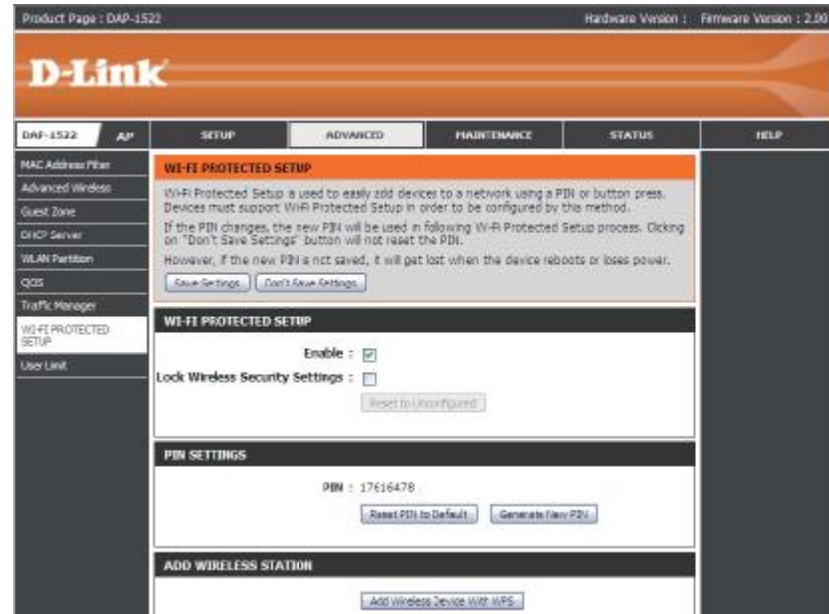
Product Page : DAP-1522

Hardware Version : Firmware Version : 2.00

D-Link

DAP-1522 AP

SETUP | ADVANCED | MAINTENANCE | STATUS | HELP

MAC Address Filter
Advanced Wireless
Guest Zone
DHCP Server
WLAN Partition
QOS
Traffic Manager
WI-FI PROTECTED SETUP
User Limit

WI-FI PROTECTED SETUP

Wi-Fi Protected Setup is used to easily add devices to a network using a PIN or button press. Devices must support Wi-Fi Protected Setup in order to be configured by this method.

If the PIN changes, the new PIN will be used in following Wi-Fi Protected Setup process. Clicking on "Don't Save Settings" button will not reset the PIN.

However, if the new PIN is not saved, it will get lost when the device reboots or loses power.

Save Settings | Don't Save Settings

WI-FI PROTECTED SETUP

Enable :

Lock Wireless Security Settings :

Reset to Unconfigured

PIN SETTINGS

PIN : 17616478

Reset PIN to Default | Generate New PIN

ADD WIRELESS STATION

Add Wireless Device With WPS